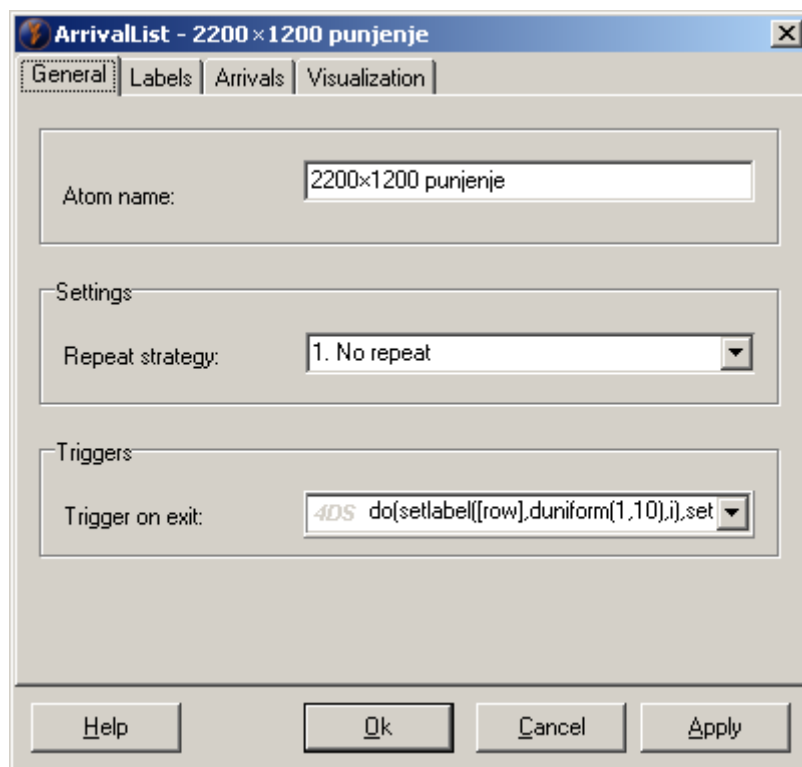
ArrivalList - 2200×1200 punjenje

General | Labels | Arrivals | Visualization

Atom name: 2200×1200 punjenje

Settings

Repeat strategy: 1. No repeat

Triggers

Trigger on exit: 4DS do(setlabel([row],duniform(1,10),i),set

Help | Ok | Cancel | Apply